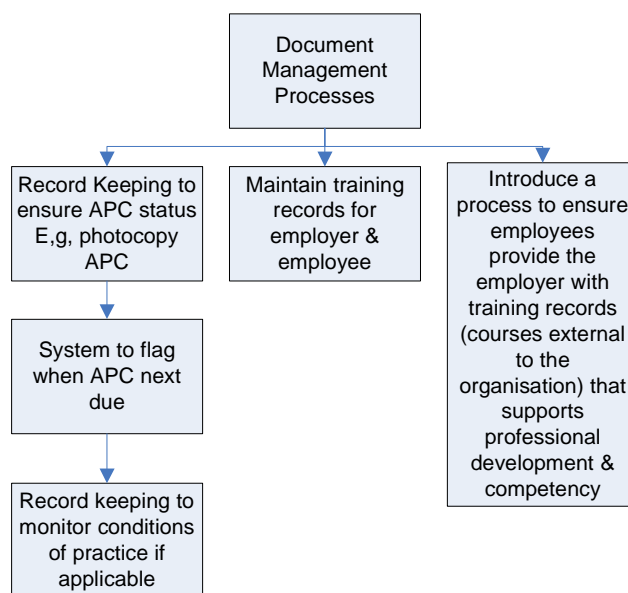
Document Management Processes

Record Keeping to ensure APC status E,g, photocopy APC

System to flag when APC next due

Record keeping to monitor conditions of practice if applicable

Maintain training records for employer & employee

Introduce a process to ensure employees provide the employer with training records (courses external to the organisation) that supports professional development & competency